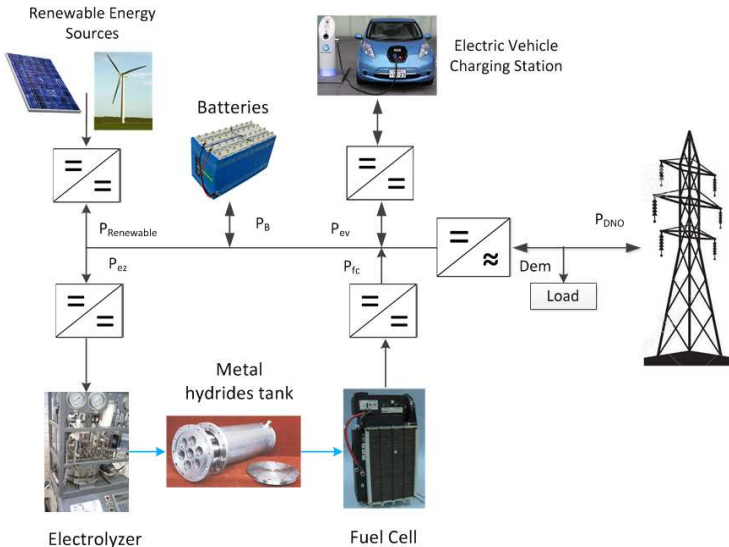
Renewable Energy Sources

Electric Vehicle Charging Station

Batteries

=
=

=
=

$P_{Renewable}$

$P_B$

$P_{ev}$

=
≈

$P_{DNO}$

$P_{ez}$

$P_{fc}$

Dem

Load

=
=

=
=

Metal hydrides tank

Electrolyzer

Fuel Cell